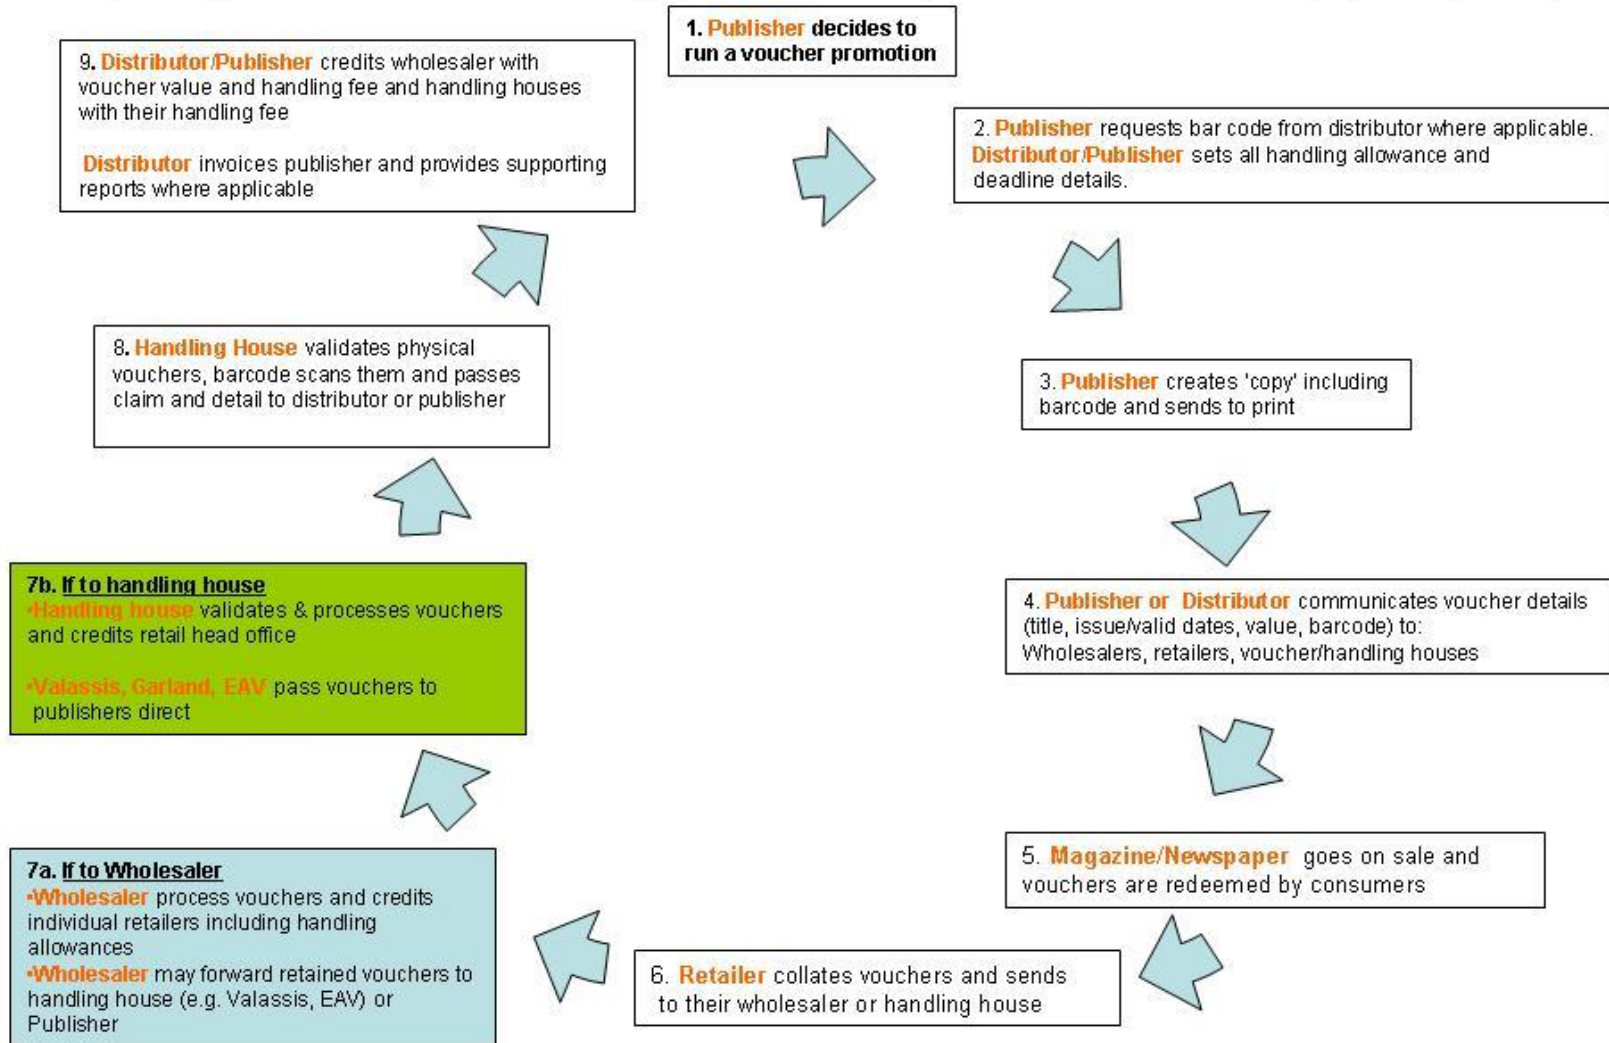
1. Publisher decides to run a voucher promotion

2. Publisher requests bar code from distributor where applicable. Distributor/Publisher sets all handling allowance and deadline details.

3. Publisher creates 'copy' including barcode and sends to print

4. Publisher or Distributor communicates voucher details (title, issue/valid dates, value, barcode) to: Wholesalers, retailers, voucher/handling houses

5. Magazine/Newspaper goes on sale and vouchers are redeemed by consumers

6. Retailer collates vouchers and sends to their wholesaler or handling house

7a. If to Wholesaler
•Wholesaler process vouchers and credits individual retailers including handling allowances
•Wholesaler may forward retained vouchers to handling house (e.g. Valassis, EAV) or Publisher

7b. If to handling house
•Handling house validates & processes vouchers and credits retail head office

•Valassis, Garland, EAV pass vouchers to publishers direct

8. Handling House validates physical vouchers, barcode scans them and passes claim and detail to distributor or publisher

9. Distributor/Publisher credits wholesaler with voucher value and handling fee and handling houses with their handling fee

Distributor invoices publisher and provides supporting reports where applicable